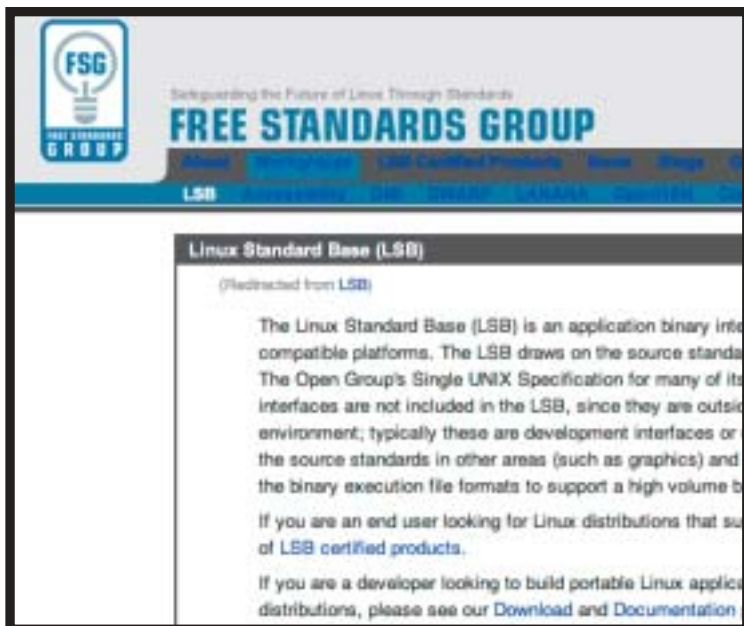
FSG
FREE STANDARDS GROUP

Safeguarding the Future of Linux Through Standards
FREE STANDARDS GROUP

About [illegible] LSB Certified Products News Blogs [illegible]
LSB Accessibility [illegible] DWARF LANANA OpenI18N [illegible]

Linux Standard Base (LSB)

(Redirected from LSB)

The Linux Standard Base (LSB) is an application binary inte compatible platforms. The LSB draws on the source standa The Open Group's Single UNIX Specification for many of its interfaces are not included in the LSB, since they are outsid environment; typically these are development interfaces or the source standards in other areas (such as graphics) and the binary execution file formats to support a high volume b

If you are an end user looking for Linux distributions that su of LSB certified products.

If you are a developer looking to build portable Linux applica distributions, please see our Download and Documentation